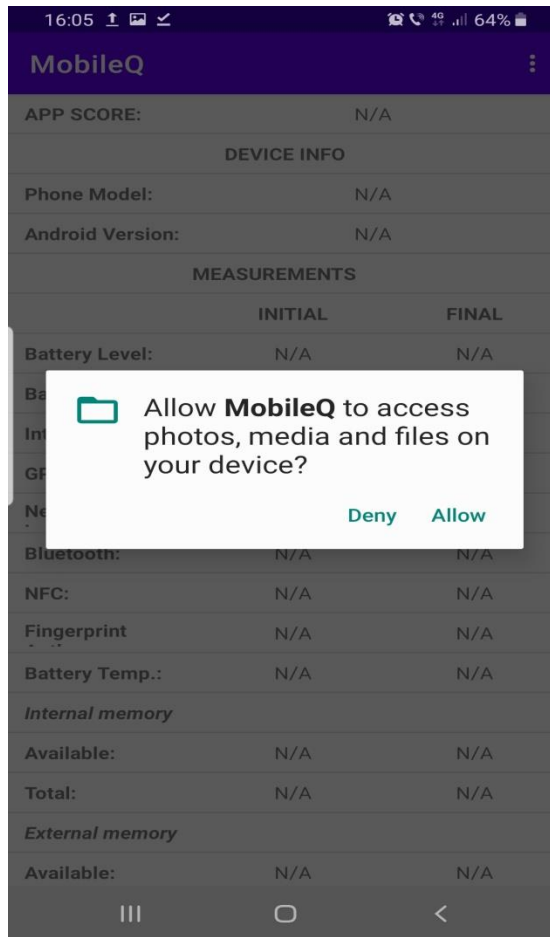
16:05 4G 64%

MobileQ

| APP SCORE: | N/A | |
|---|---|---|
| DEVICE INFO | | |
| Phone Model: | N/A | |
| Android Version: | N/A | |
| MEASUREMENTS | | |
| | INITIAL | FINAL |
| Battery Level: | N/A | N/A |
| Ba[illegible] | | |
| Int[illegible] | | |
| GP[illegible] | | |
| Ne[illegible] | | |
| Bluetooth: | N/A | N/A |
| NFC: | N/A | N/A |
| Fingerprint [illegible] | N/A | N/A |
| Battery Temp.: | N/A | N/A |
| Internal memory | | |
| Available: | N/A | N/A |
| Total: | N/A | N/A |
| External memory | | |
| Available: | N/A | N/A |

Allow **MobileQ** to access photos, media and files on your device?

Deny Allow